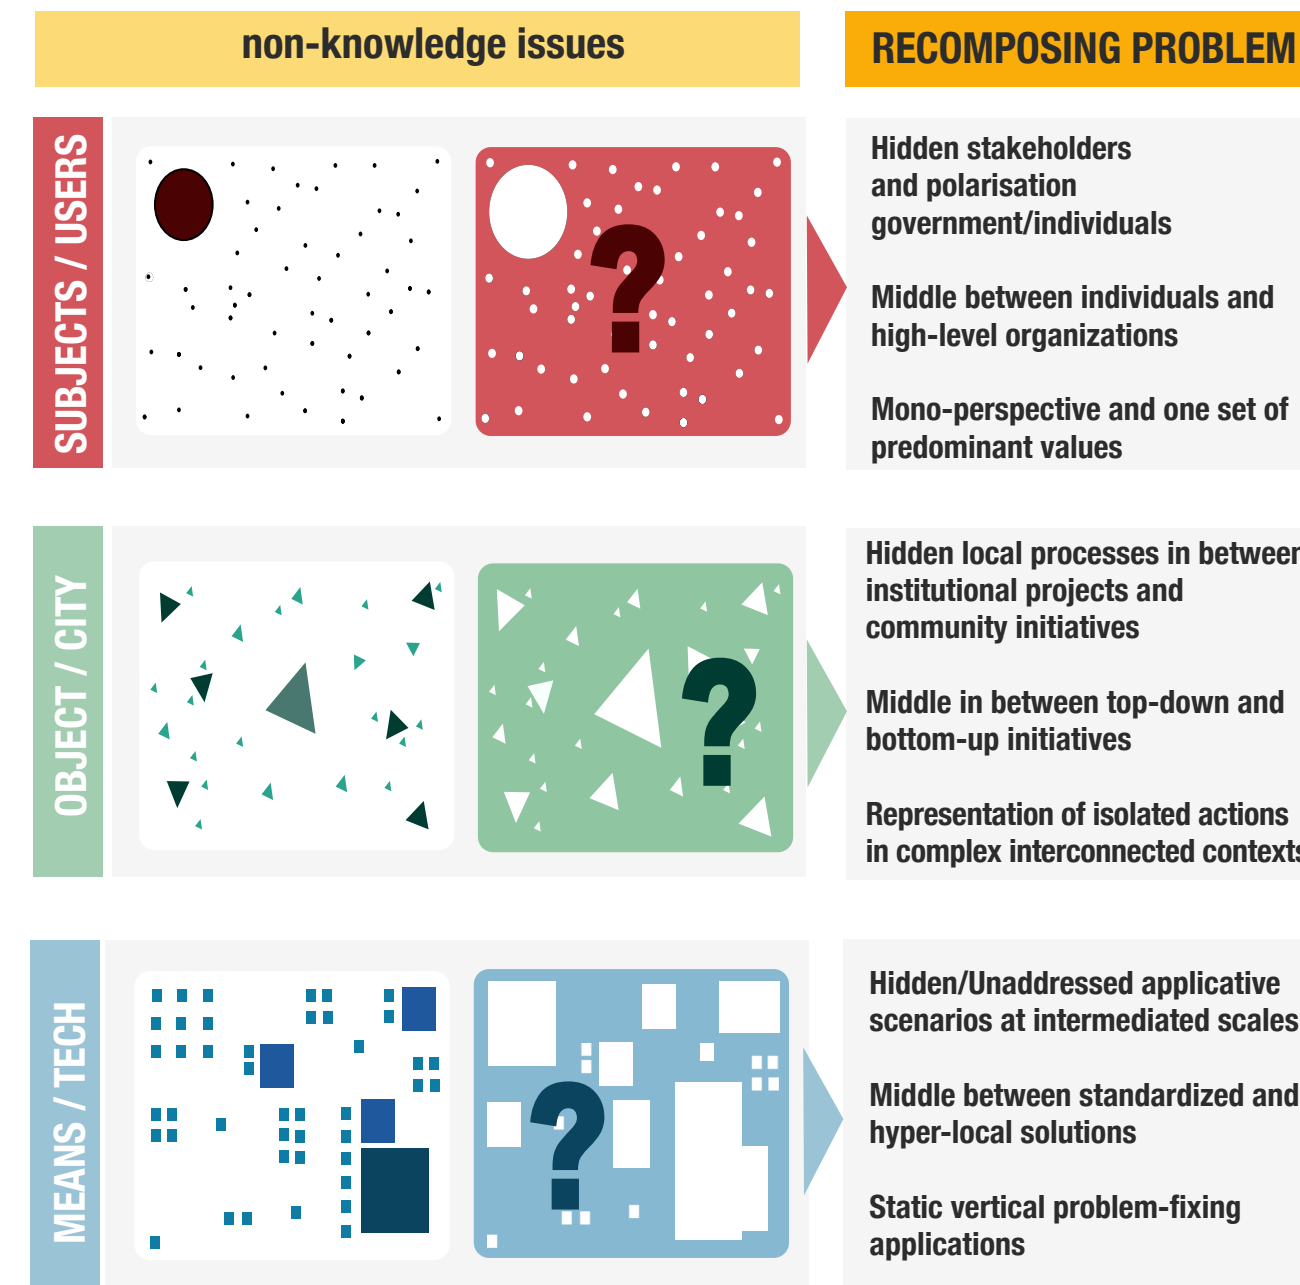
non-knowledge issues

RECOMPOSING PROBLEM

SUBJECTS / USERS

?

Hidden stakeholders and polarisation government/individuals

Middle between individuals and high-level organizations

Mono-perspective and one set of predominant values

OBJECT / CITY

?

Hidden local processes in betwee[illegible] institutional projects and community initiatives

Middle in between top-down and bottom-up initiatives

Representation of isolated actions in complex interconnected context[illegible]

MEANS / TECH

?

Hidden/Unaddressed applicative scenarios at intermediated scales

Middle between standardized and hyper-local solutions

Static vertical problem-fixing applications